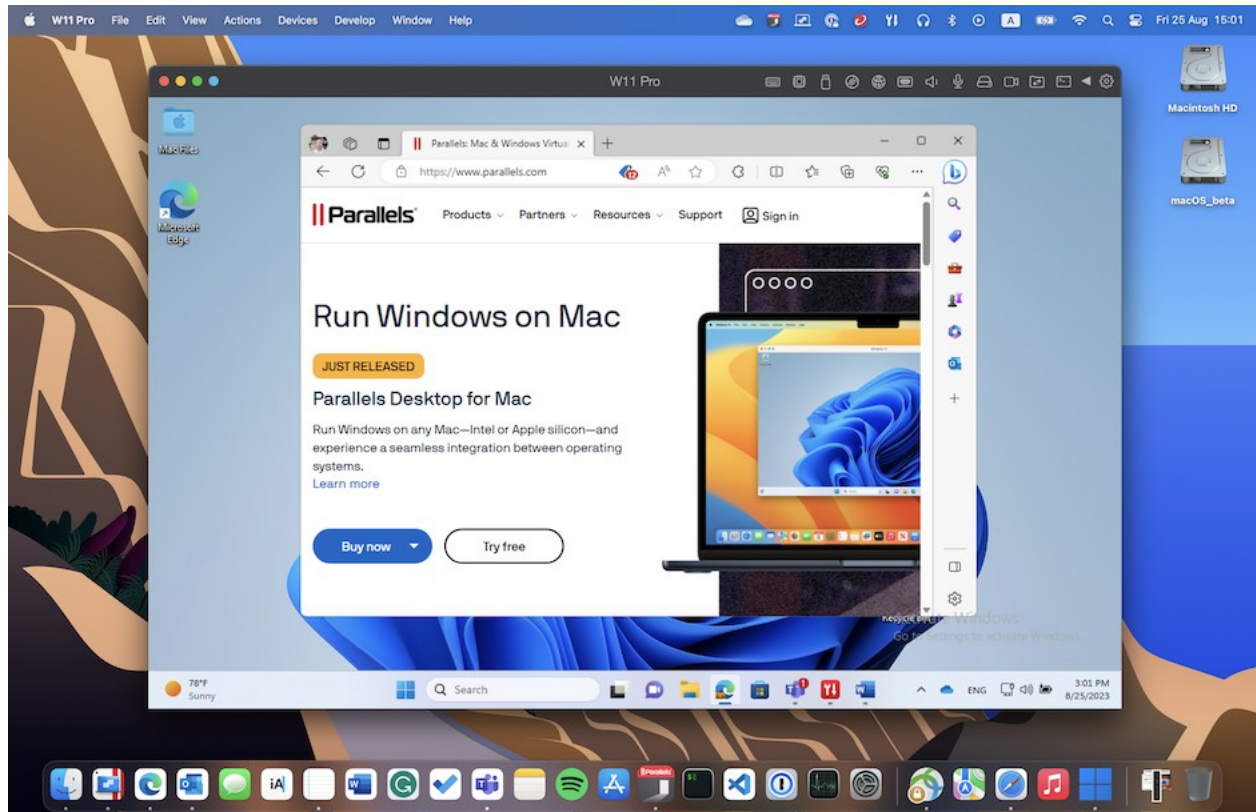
W11 Pro File Edit View Actions Devices Develop Window Help

Fri 25 Aug 15:01

Macintosh HD

macOS_beta

W11 Pro

Mac Files

Microsoft Edge

Parallels: Mac & Windows Virtu

https://www.parallels.com

Parallels

Products Partners Resources Support Sign in

Run Windows on Mac

JUST RELEASED

Parallels Desktop for Mac

Run Windows on any Mac—Intel or Apple silicon—and experience a seamless integration between operating systems.

Learn more

Buy now

Try free

Recycle Bin
Activate Windows
Go to Settings to activate Windows.

78°F
Sunny

Search

ENG

3:01 PM
8/25/2023